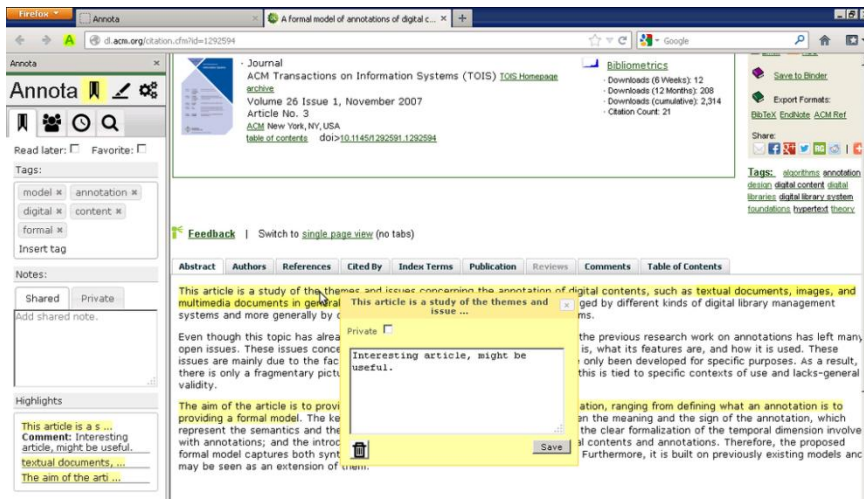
Firefox
Annota
A formal model of annotations of digital c...
+
dl.acm.org/citation.cfm?id=1292594
Google

Annota ×
Annota
Read later: ☐ Favorite: ☐
Tags:
model × annotation ×
digital × content ×
formal ×
Insert tag
Notes:
Shared Private
Add shared note.
Highlights
This article is a s ...
Comment: Interesting article, might be useful.
textual documents, ...
The aim of the arti ...

· Journal
ACM Transactions on Information Systems (TOIS) TOIS Homepage archive
Volume 26 Issue 1, November 2007
Article No. 3
ACM New York, NY, USA
table of contents doi>10.1145/1292591.1292594

Bibliometrics
· Downloads (6 Weeks): 12
· Downloads (12 Months): 208
· Downloads (cumulative): 2,314
· Citation Count: 21

Save to Binder
Export Formats:
BibTeX EndNote ACM Ref
Share:

Tags: algorithms annotation design digital content digital libraries digital library system foundations hypertext theory

Feedback | Switch to single page view (no tabs)

| Abstract | Authors | References | Cited By | Index Terms | Publication | Reviews | Comments | Table of Contents |
|---|---|---|---|---|---|---|---|---|

This article is a study of the themes and issues concerning the annotation of digital contents, such as textual documents, images, and multimedia documents in general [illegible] ged by different kinds of digital library management systems and more generally by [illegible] ms.

Even though this topic has alrea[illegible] the previous research work on annotations has left many open issues. These issues conce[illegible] is, what its features are, and how it is used. These issues are mainly due to the fac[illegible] only been developed for specific purposes. As a result, there is only a fragmentary pictu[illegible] this is tied to specific contexts of use and lacks-general validity.

The aim of the article is to provi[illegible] ation, ranging from defining what an annotation is to providing a formal model. The ke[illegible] en the meaning and the sign of the annotation, which represent the semantics and the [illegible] the clear formalization of the temporal dimension involved with annotations; and the introd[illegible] al contents and annotations. Therefore, the proposed formal model captures both synt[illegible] Furthermore, it is built on previously existing models and may be seen as an extension of them.

This article is a study of the themes and issue ...
Private ☐
Interesting article, might be useful.
Save